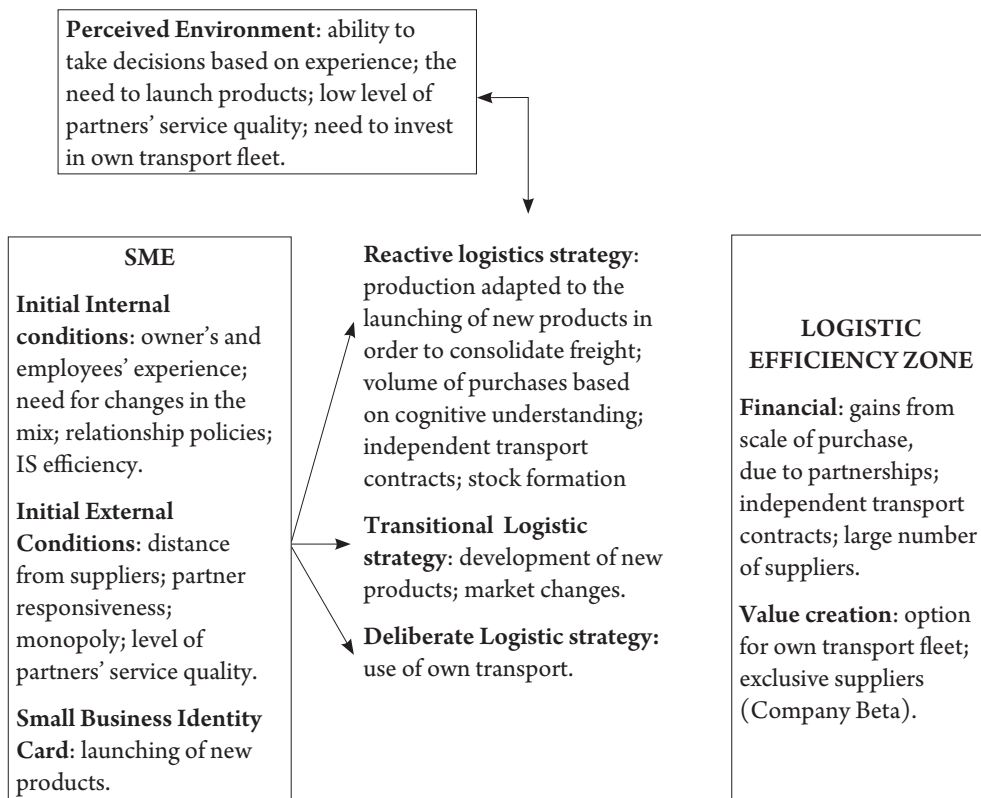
**Perceived Environment**: ability to take decisions based on experience; the need to launch products; low level of partners' service quality; need to invest in own transport fleet.

**SME**

**Initial Internal conditions**: owner's and employees' experience; need for changes in the mix; relationship policies; IS efficiency.

**Initial External Conditions**: distance from suppliers; partner responsiveness; monopoly; level of partners' service quality.

**Small Business Identity Card**: launching of new products.

**Reactive logistics strategy**: production adapted to the launching of new products in order to consolidate freight; volume of purchases based on cognitive understanding; independent transport contracts; stock formation

**Transitional Logistic strategy**: development of new products; market changes.

**Deliberate Logistic strategy:** use of own transport.

**LOGISTIC EFFICIENCY ZONE**

**Financial**: gains from scale of purchase, due to partnerships; independent transport contracts; large number of suppliers.

**Value creation**: option for own transport fleet; exclusive suppliers (Company Beta).